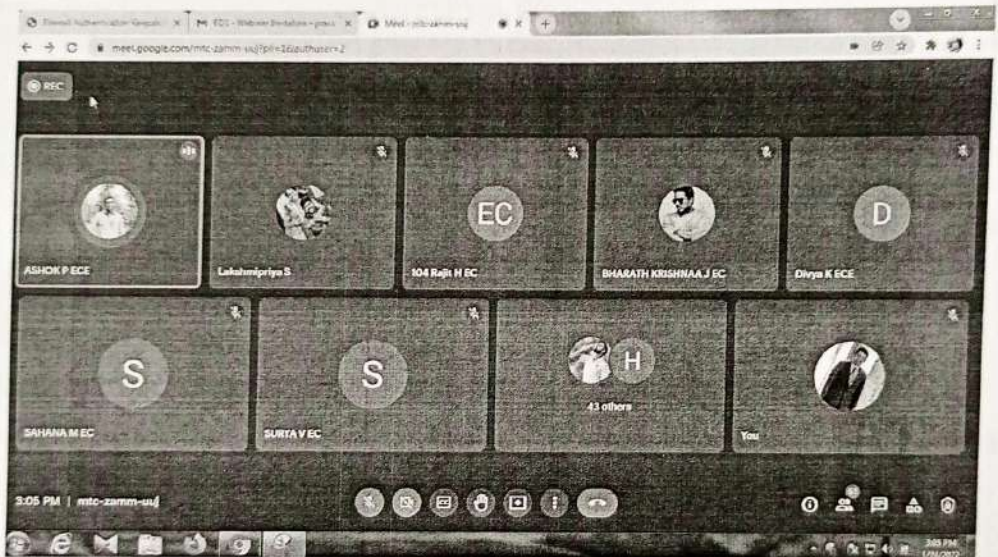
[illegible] Authentication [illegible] | M EDI - Webinar Invitation - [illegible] | Meet - mtc-zamm-uuj

meet.google.com/mtc-zamm-uuj?pli=1&authuser=2

REC

ASHOK P ECE

Lakshmipriya S

EC

104 Rajit H EC

BHARATH KRISHNAA J EC

D

Divya K ECE

S

SAHANA M EC

S

SURYA V EC

H

43 others

You

3:05 PM | mtc-zamm-uuj

3:05 PM